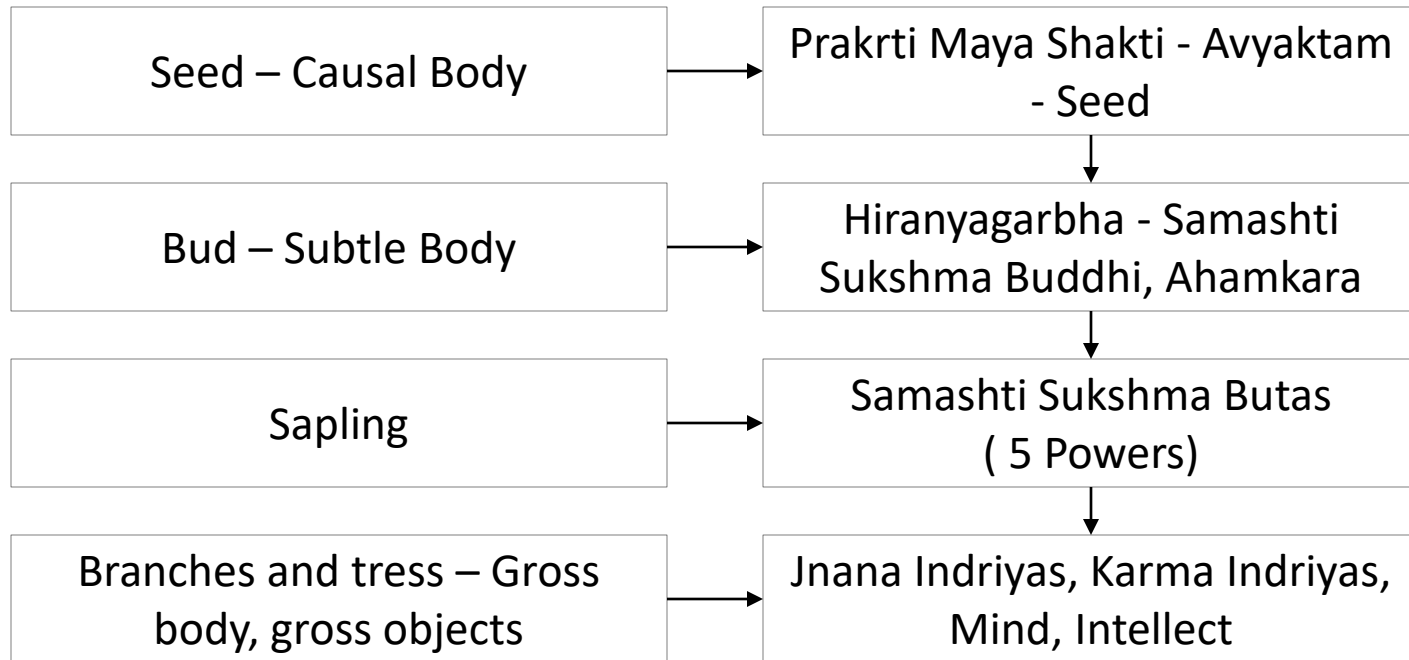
Seed – Causal Body

Prakrti Maya Shakti - Avyaktam - Seed

Bud – Subtle Body

Hiranyagarbha - Samashti Sukshma Buddhi, Ahamkara

Sapling

Samashti Sukshma Butas ( 5 Powers)

Branches and tress – Gross body, gross objects

Jnana Indriyas, Karma Indriyas, Mind, Intellect